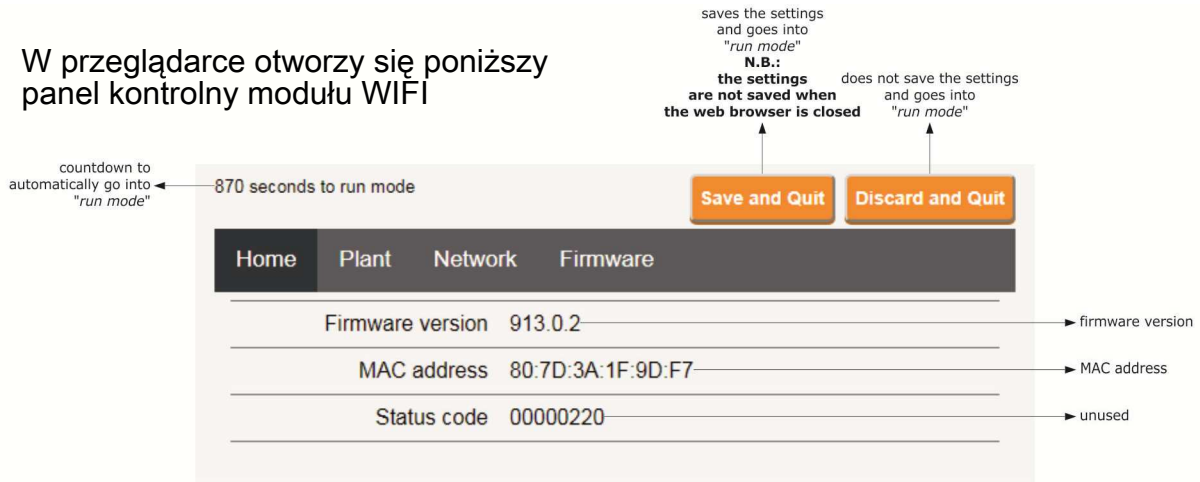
W przeglądarce otworzy się poniższy panel kontrolny modułu WIFI

saves the settings and goes into "*run mode*"
**N.B.: the settings are not saved when the web browser is closed**

does not save the settings and goes into "*run mode*"

countdown to automatically go into "*run mode*"

870 seconds to run mode

Save and Quit

Discard and Quit

Home Plant Network Firmware

| | | |
|---|---|---|
| Firmware version | 913.0.2 | firmware version |
| MAC address | 80:7D:3A:1F:9D:F7 | MAC address |
| Status code | 00000220 | unused |